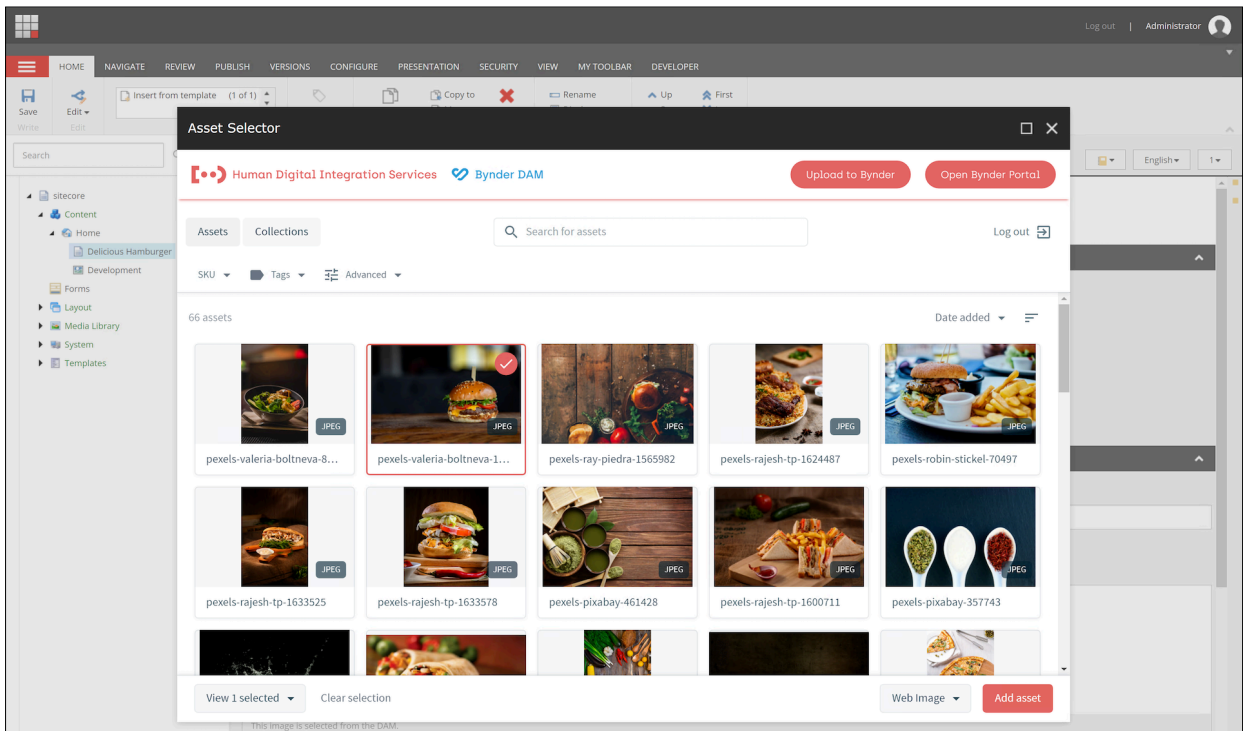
Log out | Administrator

HOME NAVIGATE REVIEW PUBLISH VERSIONS CONFIGURE PRESENTATION SECURITY VIEW MY TOOLBAR DEVELOPER

Save
Write
Edit
Edit
Insert from template (1 of 1)
Copy to
Rename
Up
First

Search

sitecore
Content
Home
Delicious Hamburger
Development
Forms
Layout
Media Library
System
Templates

English 1

Asset Selector

Human Digital Integration Services Bynder DAM
Upload to Bynder
Open Bynder Portal

Assets Collections
Search for assets
Log out

SKU Tags Advanced

66 assets
Date added

JPEG pexels-valeria-boltneva-8...
JPEG pexels-valeria-boltneva-1...
JPEG pexels-ray-piedra-1565982
JPEG pexels-rajesh-tp-1624487
JPEG pexels-robin-stickel-70497
JPEG pexels-rajesh-tp-1633525
JPEG pexels-rajesh-tp-1633578
JPEG pexels-pixabay-461428
JPEG pexels-rajesh-tp-1600711
JPEG pexels-pixabay-357743

View 1 selected
Clear selection
Web Image
Add asset

This image is selected from the DAM.